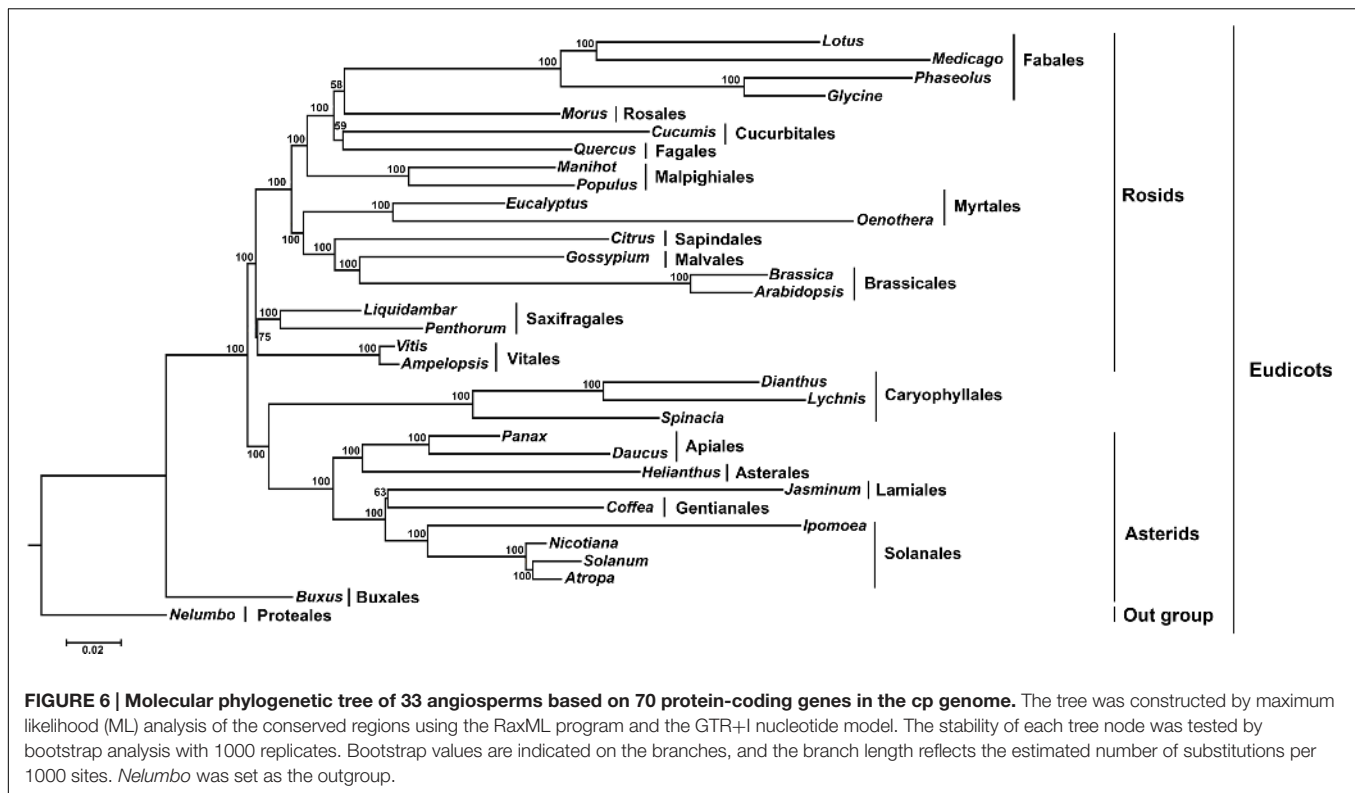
100
Lotus
Medicago
Fabales
100
100
Phaseolus
Glycine
58
Morus | Rosales
100
59
Cucumis | Cucurbitales
Quercus | Fagales
100
100
Manihot
Populus
Malpighiales
100
Eucalyptus
Oenothera
Myrtales
Rosids
100
Citrus | Sapindales
100
Gossypium | Malvales
100
100
Brassica
Arabidopsis
Brassicales
100
Liquidambar
Penthorum
Saxifragales
75
100
100
Vitis
Ampelopsis
Vitales
Eudicots
100
Dianthus
100
Lychnis
Caryophyllales
Spinacia
100
Panax
100
Daucus
Apiales
100
Helianthus | Asterales
100
63
Jasminum | Lamiales
Coffea | Gentianales
100
100
Ipomoea
Asterids
100
Nicotiana
Solanum
Solanales
100
Atropa
Buxus | Buxales
Nelumbo | Proteales
Out group
0.02

FIGURE 6 | Molecular phylogenetic tree of 33 angiosperms based on 70 protein-coding genes in the cp genome. The tree was constructed by maximum likelihood (ML) analysis of the conserved regions using the RaxML program and the GTR+I nucleotide model. The stability of each tree node was tested by bootstrap analysis with 1000 replicates. Bootstrap values are indicated on the branches, and the branch length reflects the estimated number of substitutions per 1000 sites. Nelumbo was set as the outgroup.